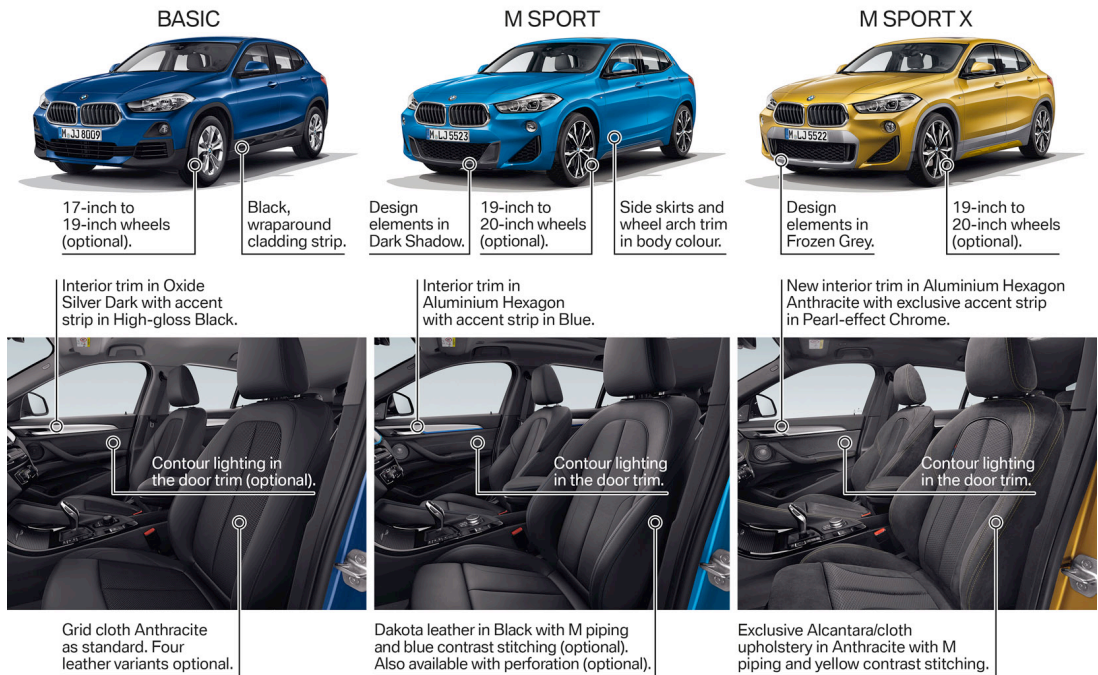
BASIC

M SPORT

M SPORT X

M JJ 8009

M LJ 5523

M LJ 5522

17-inch to 19-inch wheels (optional).

Black, wraparound cladding strip.

Design elements in Dark Shadow.

19-inch to 20-inch wheels (optional).

Side skirts and wheel arch trim in body colour.

Design elements in Frozen Grey.

19-inch to 20-inch wheels (optional).

Interior trim in Oxide Silver Dark with accent strip in High-gloss Black.

Interior trim in Aluminium Hexagon with accent strip in Blue.

New interior trim in Aluminium Hexagon Anthracite with exclusive accent strip in Pearl-effect Chrome.

Contour lighting in the door trim (optional).

Contour lighting in the door trim.

Contour lighting in the door trim.

Grid cloth Anthracite as standard. Four leather variants optional.

Dakota leather in Black with M piping and blue contrast stitching (optional). Also available with perforation (optional).

Exclusive Alcantara/cloth upholstery in Anthracite with M piping and yellow contrast stitching.